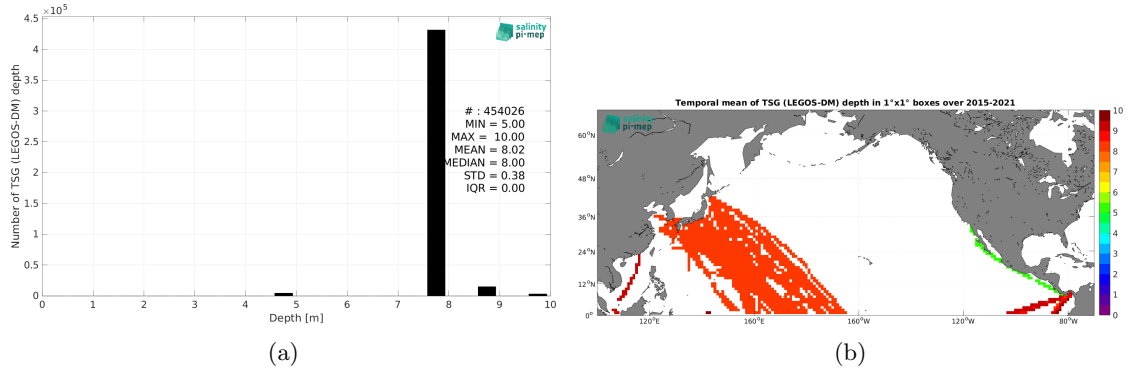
$\times 10^5$
4.5
4
3.5
3
2.5
2
1.5
1
0.5
0
Number of TSG (LEGOS-DM) depth
salinity pi-mep
# : 454026
MIN = 5.00
MAX = 10.00
MEAN = 8.02
MEDIAN = 8.00
STD = 0.38
IQR = 0.00
0 1 2 3 4 5 6 7 8 9 10
Depth [m]
(a)

Temporal mean of TSG (LEGOS-DM) depth in 1°x1° boxes over 2015-2021
salinity pi-mep
60°N
48°N
36°N
24°N
12°N
0°
120°E
160°E
160°W
120°W
80°W
10
9
8
7
6
5
4
3
2
1
0
(b)